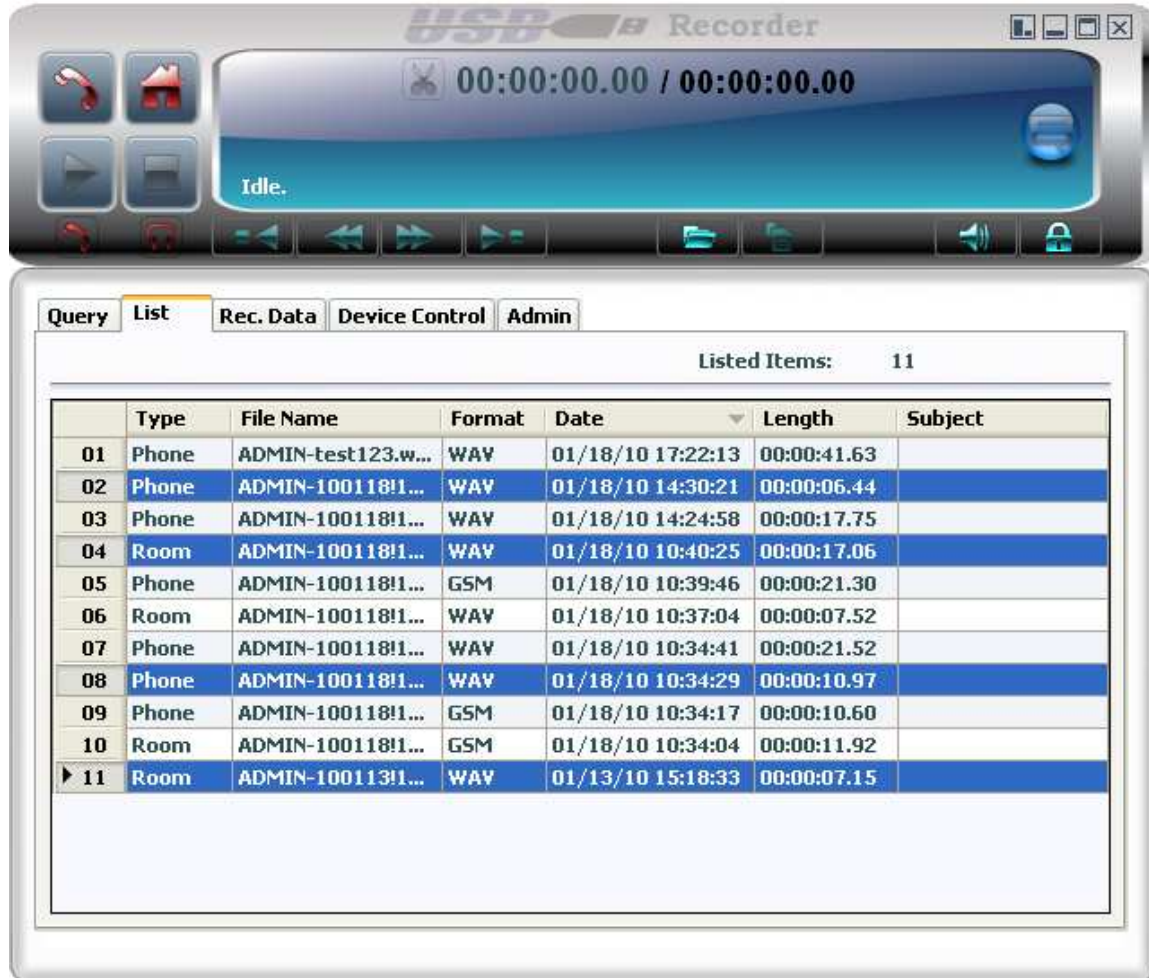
USB Recorder

00:00:00.00 / 00:00:00.00

Idle.

Query | List | Rec. Data | Device Control | Admin

Listed Items: 11

| | Type | File Name | Format | Date | Length | Subject |
|---|---|---|---|---|---|---|
| 01 | Phone | ADMIN-test123.w... | WAV | 01/18/10 17:22:13 | 00:00:41.63 | |
| 02 | Phone | ADMIN-100118!1... | WAV | 01/18/10 14:30:21 | 00:00:06.44 | |
| 03 | Phone | ADMIN-100118!1... | WAV | 01/18/10 14:24:58 | 00:00:17.75 | |
| 04 | Room | ADMIN-100118!1... | WAV | 01/18/10 10:40:25 | 00:00:17.06 | |
| 05 | Phone | ADMIN-100118!1... | GSM | 01/18/10 10:39:46 | 00:00:21.30 | |
| 06 | Room | ADMIN-100118!1... | WAV | 01/18/10 10:37:04 | 00:00:07.52 | |
| 07 | Phone | ADMIN-100118!1... | WAV | 01/18/10 10:34:41 | 00:00:21.52 | |
| 08 | Phone | ADMIN-100118!1... | WAV | 01/18/10 10:34:29 | 00:00:10.97 | |
| 09 | Phone | ADMIN-100118!1... | GSM | 01/18/10 10:34:17 | 00:00:10.60 | |
| 10 | Room | ADMIN-100118!1... | GSM | 01/18/10 10:34:04 | 00:00:11.92 | |
| 11 | Room | ADMIN-100113!1... | WAV | 01/13/10 15:18:33 | 00:00:07.15 | |